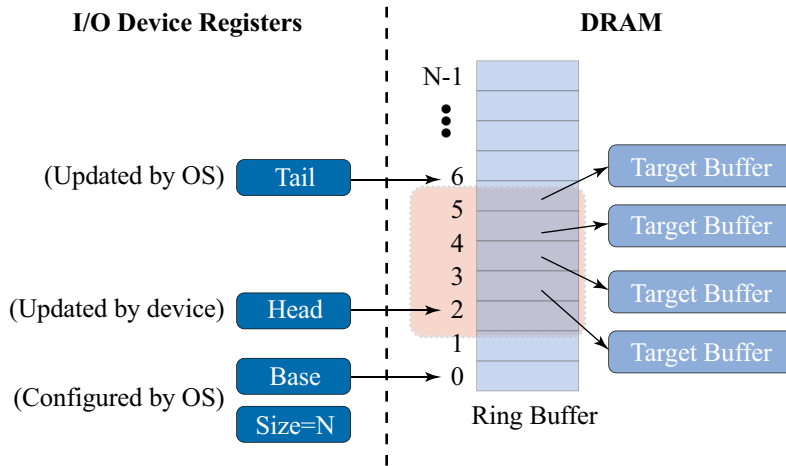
I/O Device Registers

DRAM

N-1

(Updated by OS) Tail

6

5

4

3

(Updated by device) Head

2

1

(Configured by OS) Base

0

Size=N

Ring Buffer

Target Buffer

Target Buffer

Target Buffer

Target Buffer